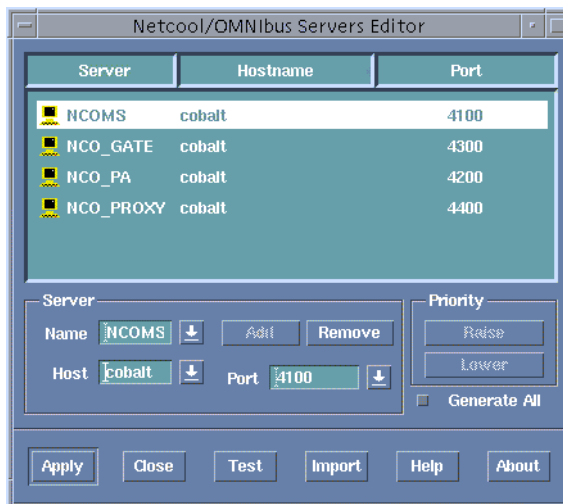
Netcool/OMNIbus Servers Editor

| Server | Hostname | Port |
|---|---|---|
| NCOMS | cobalt | 4100 |
| NCO_GATE | cobalt | 4300 |
| NCO_PA | cobalt | 4200 |
| NCO_PROXY | cobalt | 4400 |

Server
Name NCOMS
Add Remove
Host cobalt
Port 4100

Priority
Raise
Lower
Generate All

Apply Close Test Import Help About